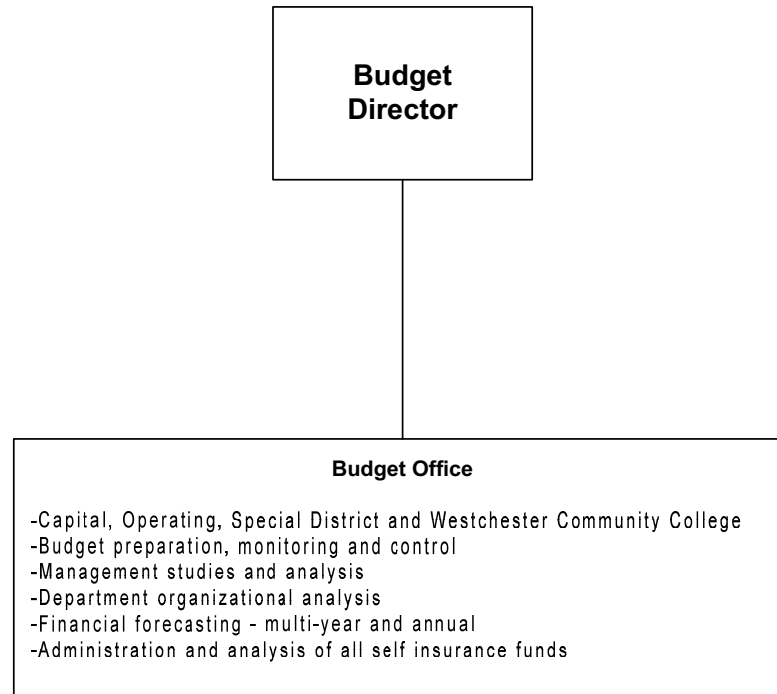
Budget Director

Budget Office

-Capital, Operating, Special District and Westchester Community College
-Budget preparation, monitoring and control
-Management studies and analysis
-Department organizational analysis
-Financial forecasting - multi-year and annual
-Administration and analysis of all self insurance funds